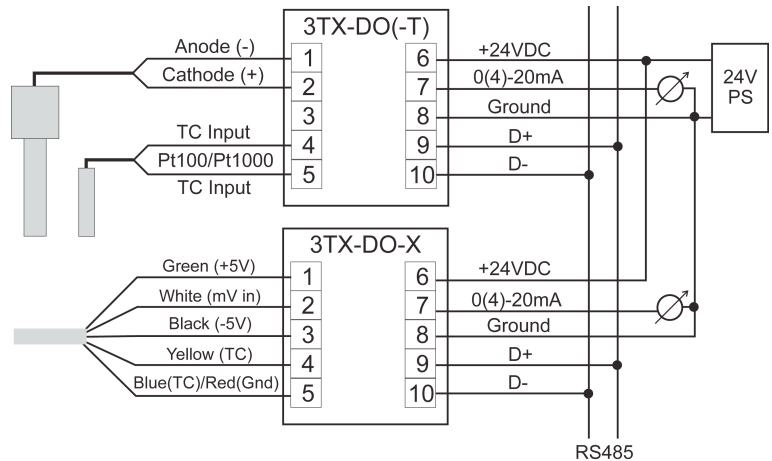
3TX-DO(-T)

Anode (-)
Cathode (+)
TC Input
Pt100/Pt1000
TC Input

1
2
3
4
5

6
7
8
9
10

+24VDC
0(4)-20mA
Ground
D+
D-

24V
PS

3TX-DO-X

Green (+5V)
White (mV in)
Black (-5V)
Yellow (TC)
Blue(TC)/Red(Gnd)

1
2
3
4
5

6
7
8
9
10

+24VDC
0(4)-20mA
Ground
D+
D-

RS485